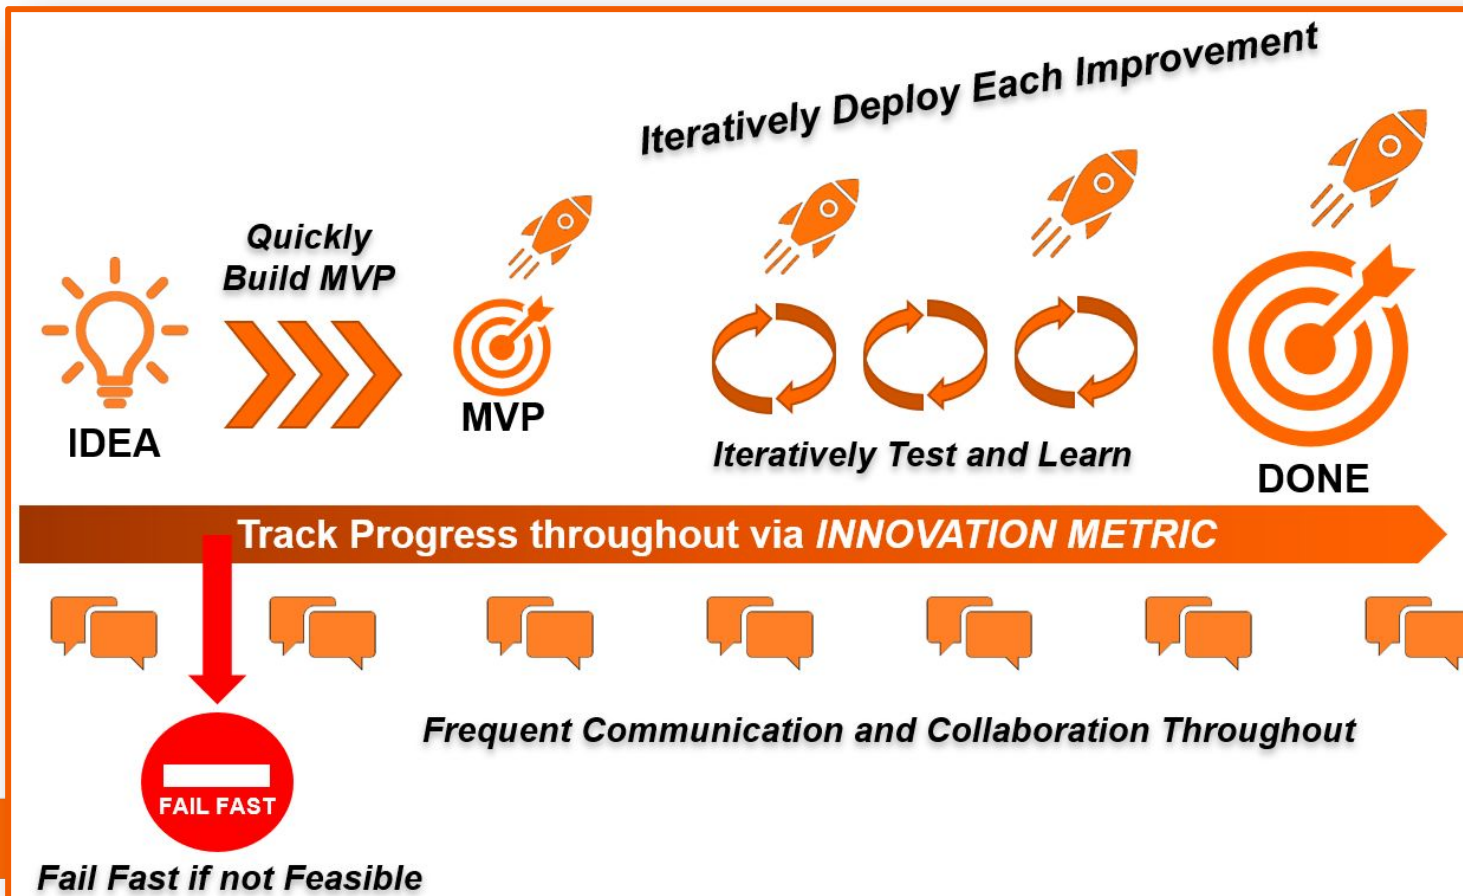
Iteratively Deploy Each Improvement

Quickly Build MVP

IDEA

MVP

Iteratively Test and Learn

DONE

Track Progress throughout via INNOVATION METRIC

Frequent Communication and Collaboration Throughout

FAIL FAST

Fail Fast if not Feasible